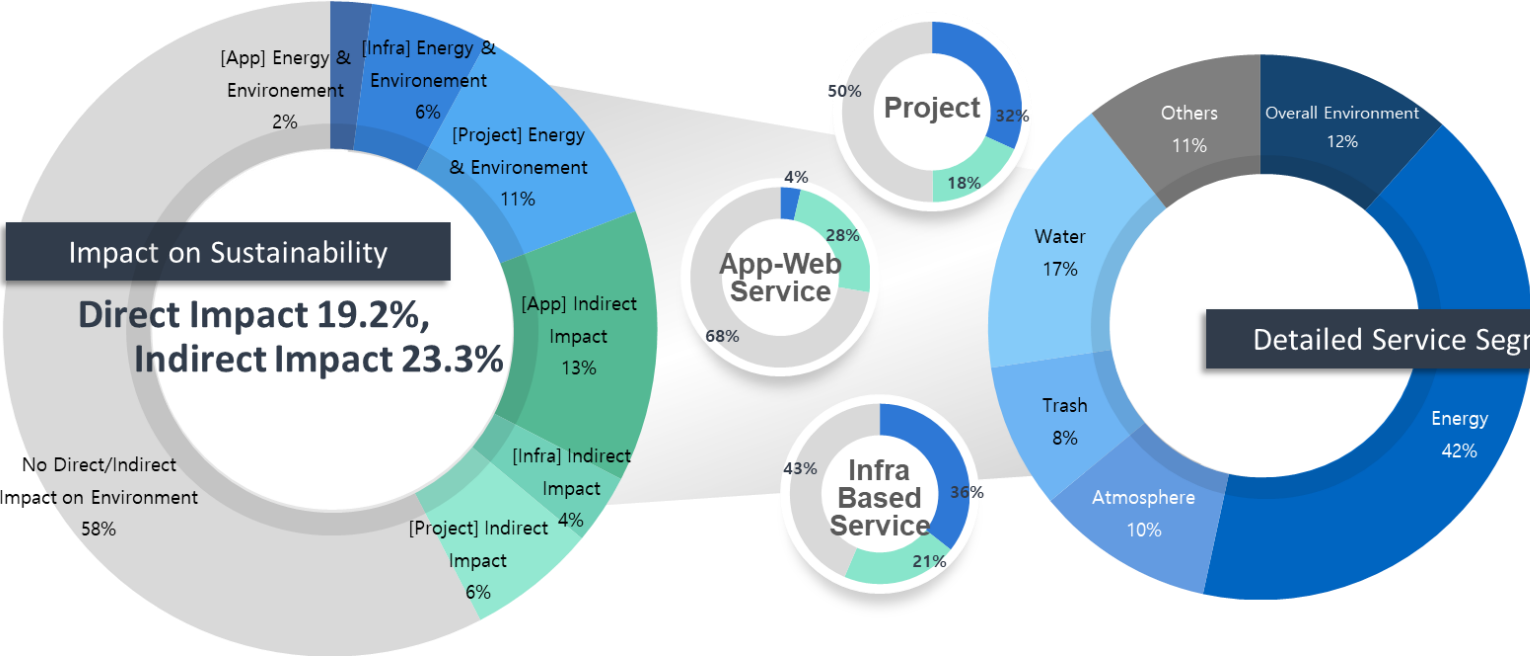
[App] Energy & Environement 2%

[Infra] Energy & Environement 6%

[Project] Energy & Environement 11%

Impact on Sustainability

Direct Impact 19.2%, Indirect Impact 23.3%

[App] Indirect Impact 13%

[Infra] Indirect Impact 4%

[Project] Indirect Impact 6%

No Direct/Indirect Impact on Environment 58%

50%
Project
32%
18%

4%
28%
App-Web Service
68%

43%
Infra Based Service
36%
21%

Others 11%

Overall Environment 12%

Water 17%

Detailed Service Segr

Trash 8%

Energy 42%

Atmosphere 10%